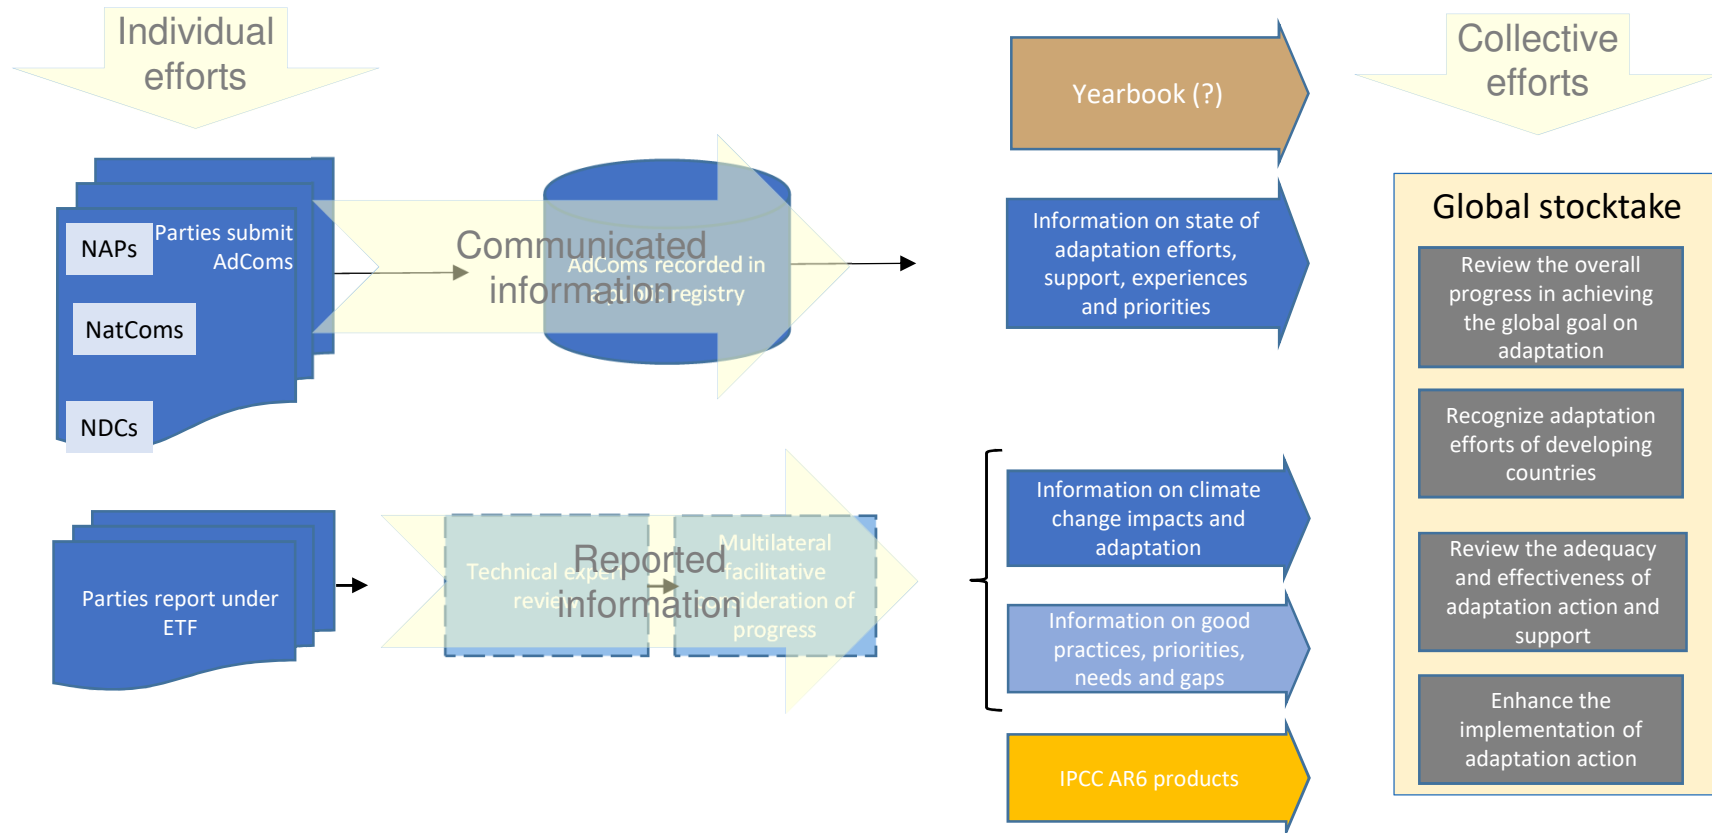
Individual efforts

Parties submit AdComs

NAPs

NatComs

NDCs

Communicated information

AdComs recorded in public registry

Parties report under ETF

Reported information

Technical expert review

Multilateral facilitative consideration of progress

Yearbook (?)

Information on state of adaptation efforts, support, experiences and priorities

Information on climate change impacts and adaptation

Information on good practices, priorities, needs and gaps

IPCC AR6 products

Collective efforts

Global stocktake

Review the overall progress in achieving the global goal on adaptation

Recognize adaptation efforts of developing countries

Review the adequacy and effectiveness of adaptation action and support

Enhance the implementation of adaptation action